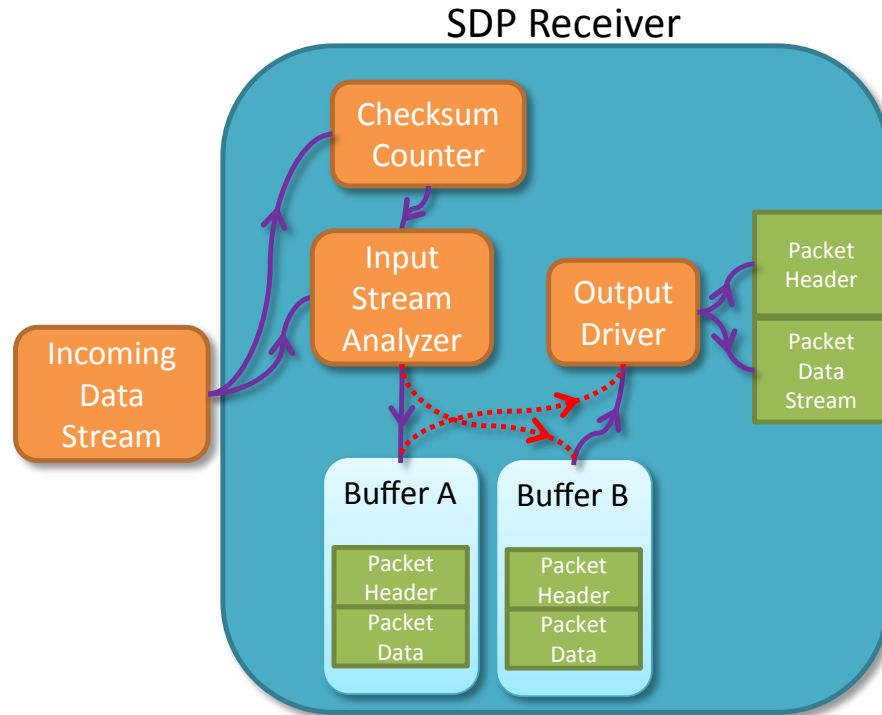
SDP Receiver

Checksum Counter

Input Stream Analyzer

Output Driver

Packet Header

Packet Data Stream

Incoming Data Stream

Buffer A

Packet Header

Packet Data

Buffer B

Packet Header

Packet Data